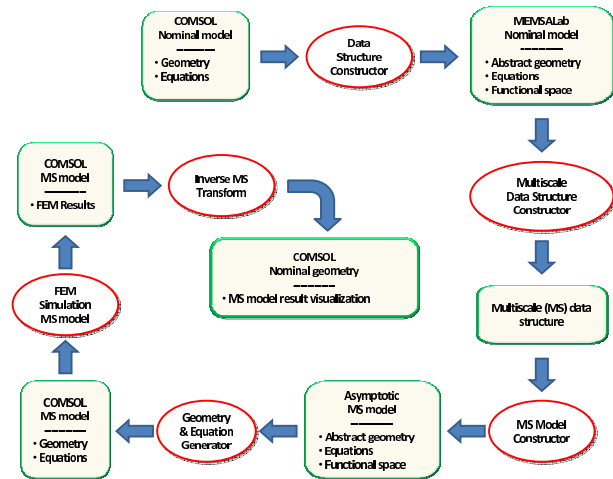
COMSOL
Nominal model
------
• Geometry
• Equations

Data
Structure
Constructor

MEMSALab
Nominal model
------
• Abstract geometry
• Equations
• Functional space

Multiscale
Data Structure
Constructor

Multiscale (MS) data structure

MS Model
Constructor

Asymptotic
MS model
------
• Abstract geometry
• Equations
• Functional space

Geometry
& Equation
Generator

COMSOL
MS model
------
• Geometry
• Equations

FEM
Simulation
MS model

COMSOL
MS model
------
• FEM Results

Inverse MS
Transform

COMSOL
Nominal geometry
------
• MS model result visualization